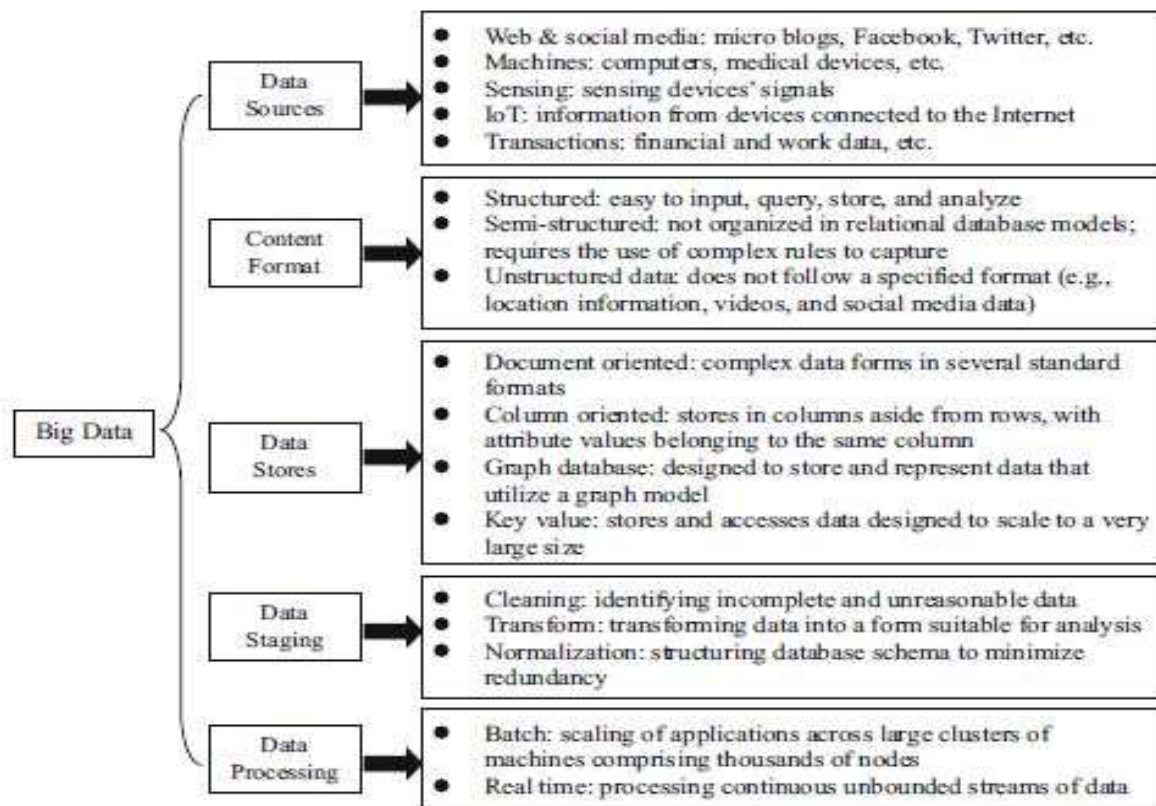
Big Data

Data Sources

- Web & social media: micro blogs, Facebook, Twitter, etc.
- Machines: computers, medical devices, etc.
- Sensing: sensing devices' signals
- IoT: information from devices connected to the Internet
- Transactions: financial and work data, etc.

Content Format

- Structured: easy to input, query, store, and analyze
- Semi-structured: not organized in relational database models; requires the use of complex rules to capture
- Unstructured data: does not follow a specified format (e.g., location information, videos, and social media data)

Data Stores

- Document oriented: complex data forms in several standard formats
- Column oriented: stores in columns aside from rows, with attribute values belonging to the same column
- Graph database: designed to store and represent data that utilize a graph model
- Key value: stores and accesses data designed to scale to a very large size

Data Staging

- Cleaning: identifying incomplete and unreasonable data
- Transform: transforming data into a form suitable for analysis
- Normalization: structuring database schema to minimize redundancy

Data Processing

- Batch: scaling of applications across large clusters of machines comprising thousands of nodes
- Real time: processing continuous unbounded streams of data